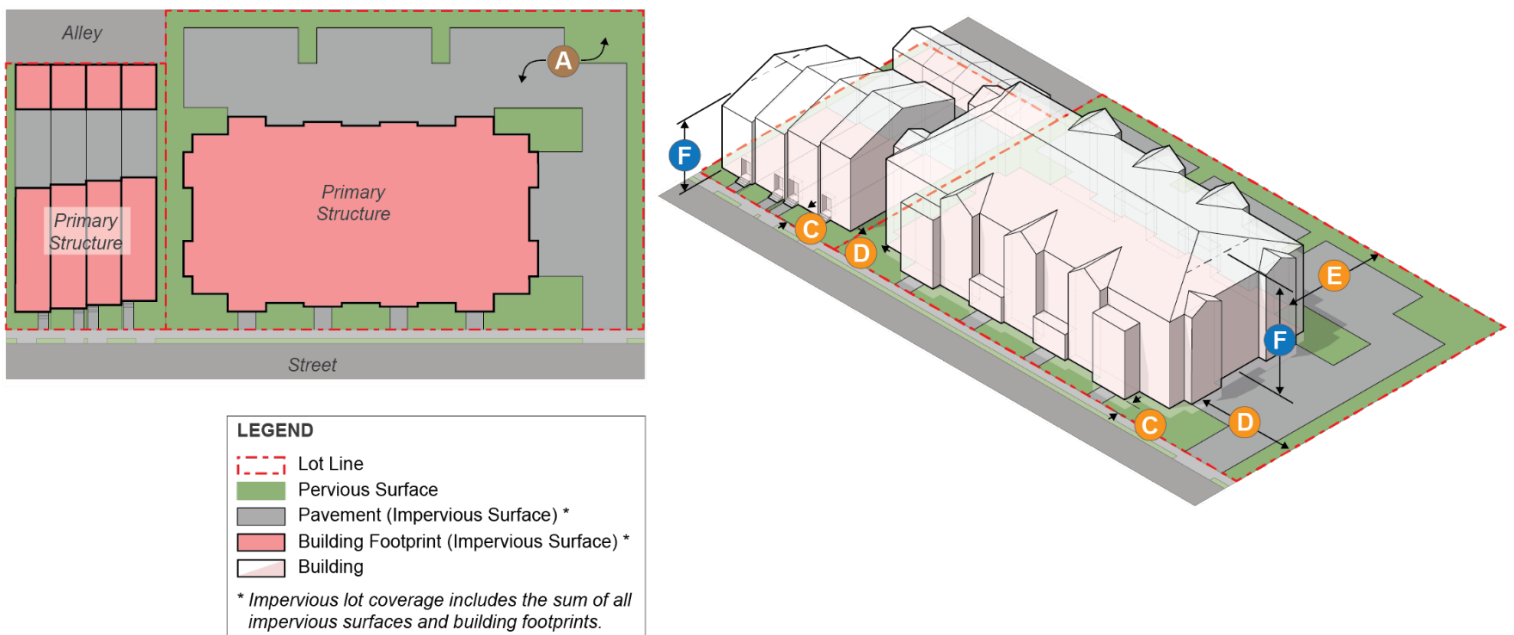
Alley

A

Primary Structure

Primary Structure

Street

F

C

D

E

F

C

D

LEGEND

Lot Line

Pervious Surface

Pavement (Impervious Surface) *

Building Footprint (Impervious Surface) *

Building

* Impervious lot coverage includes the sum of all impervious surfaces and building footprints.